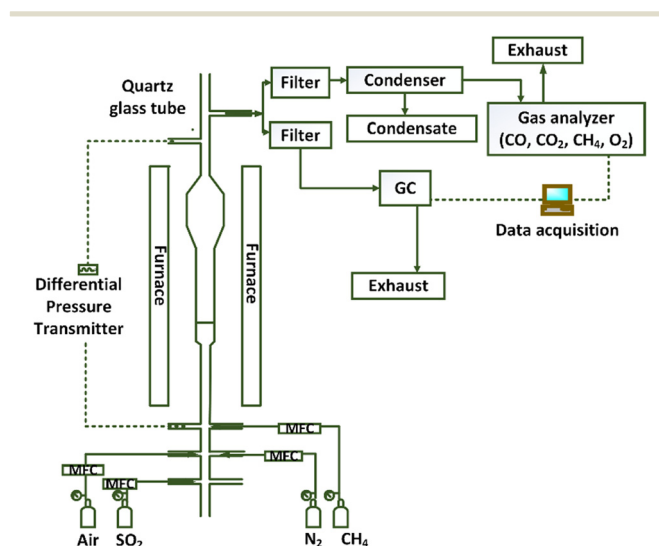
Quartz glass tube

Filter

Condenser

Exhaust

Filter

Condensate

Gas analyzer (CO, $CO_2$, $CH_4$, $O_2$)

GC

Data acquisition

Furnace

Furnace

Differential Pressure Transmitter

Exhaust

MFC

MFC

MFC

MFC

Air

$SO_2$

$N_2$

$CH_4$